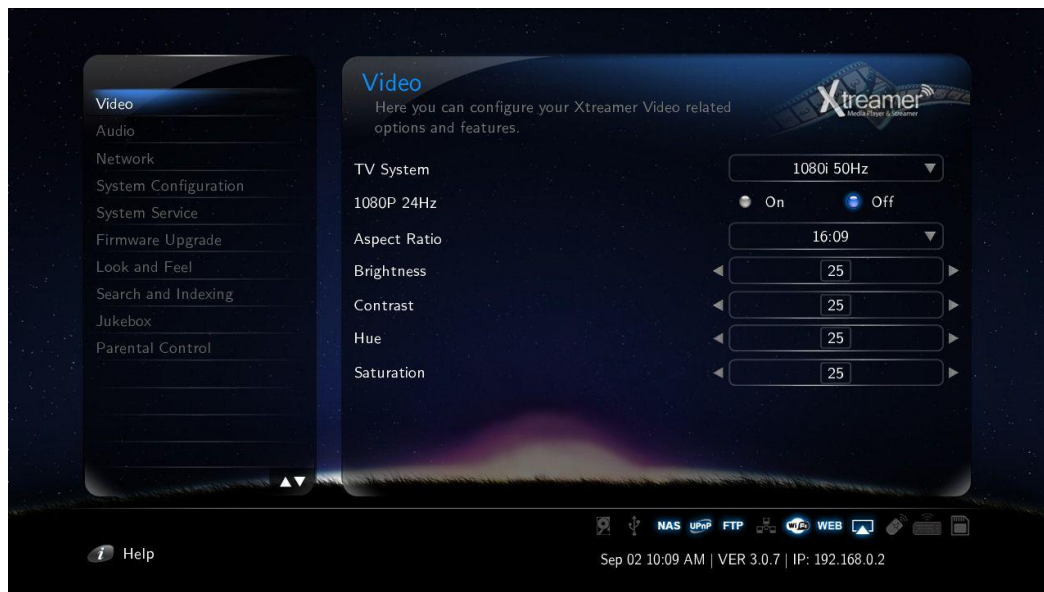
Video
Audio
Network
System Configuration
System Service
Firmware Upgrade
Look and Feel
Search and Indexing
Jukebox
Parental Control

Video
Here you can configure your Xtreamer Video related options and features.

Xtreamer
Media Player & Streamer

| TV System | 1080i 50Hz |
|---|---|
| 1080P 24Hz | On Off |
| Aspect Ratio | 16:09 |
| Brightness | 25 |
| Contrast | 25 |
| Hue | 25 |
| Saturation | 25 |

NAS UPnP FTP WEB

Help

Sep 02 10:09 AM | VER 3.0.7 | IP: 192.168.0.2